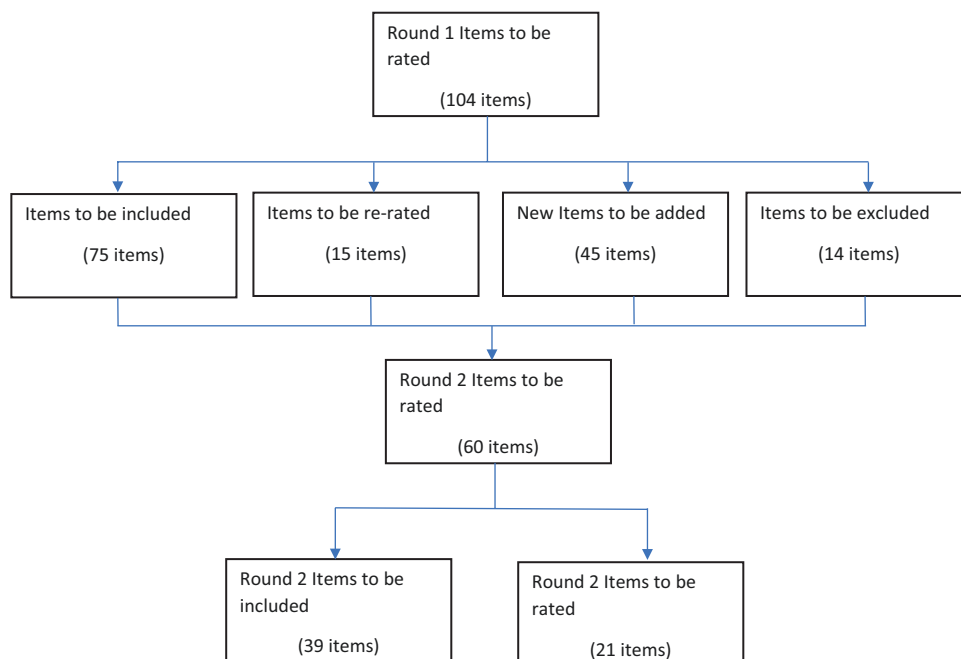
Round 1 Items to be rated

(104 items)

Items to be included

(75 items)

Items to be re-rated

(15 items)

New Items to be added

(45 items)

Items to be excluded

(14 items)

Round 2 Items to be rated

(60 items)

Round 2 Items to be included

(39 items)

Round 2 Items to be rated

(21 items)